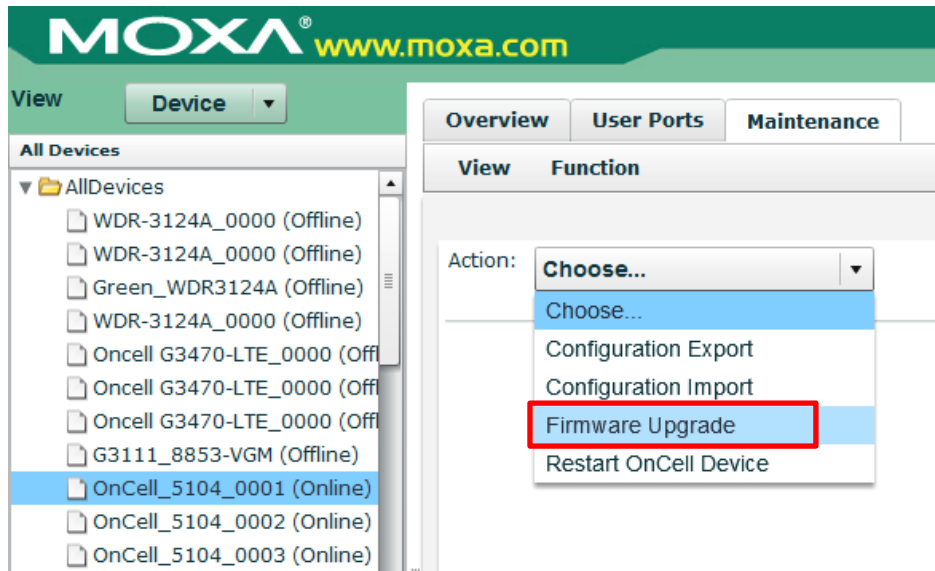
MOXA® www.moxa.com

View Device

All Devices

AllDevices
WDR-3124A_0000 (Offline)
WDR-3124A_0000 (Offline)
Green_WDR3124A (Offline)
WDR-3124A_0000 (Offline)
Oncell G3470-LTE_0000 (Offl
Oncell G3470-LTE_0000 (Offl
Oncell G3470-LTE_0000 (Offl
G3111_8853-VGM (Offline)
OnCell_5104_0001 (Online)
OnCell_5104_0002 (Online)
OnCell_5104_0003 (Online)

Overview User Ports Maintenance

View Function

Action: Choose...

Choose...
Configuration Export
Configuration Import
Firmware Upgrade
Restart OnCell Device